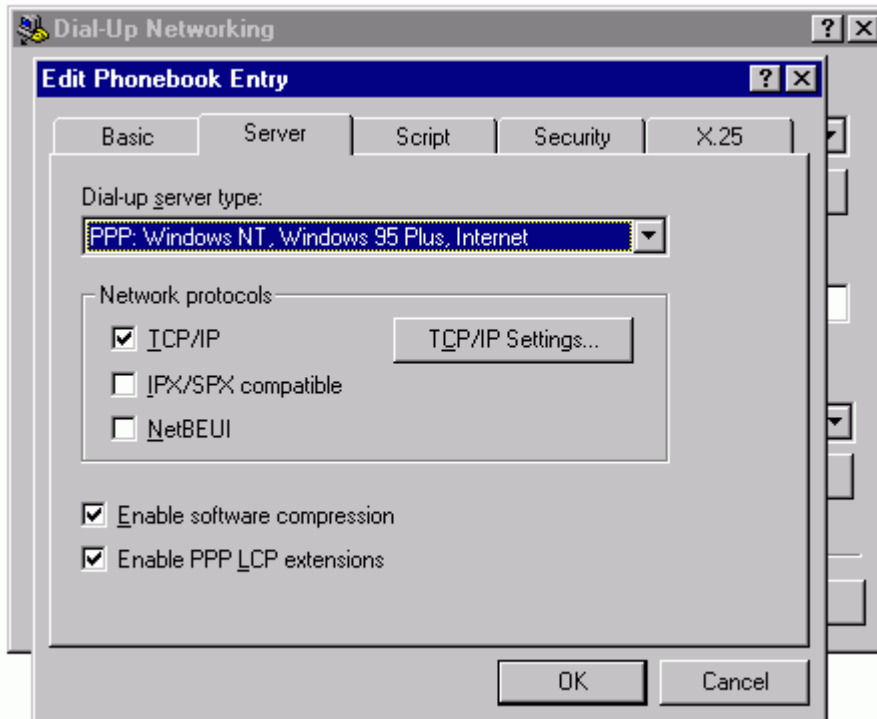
Dial-Up Networking

Edit Phonebook Entry

Basic | Server | Script | Security | X.25

Dial-up server type:

PPP: Windows NT, Windows 95 Plus, Internet

Network protocols

☑ TCP/IP

TCP/IP Settings...

☐ IPX/SPX compatible

☐ NetBEUI

☑ Enable software compression

☑ Enable PPP LCP extensions

OK

Cancel